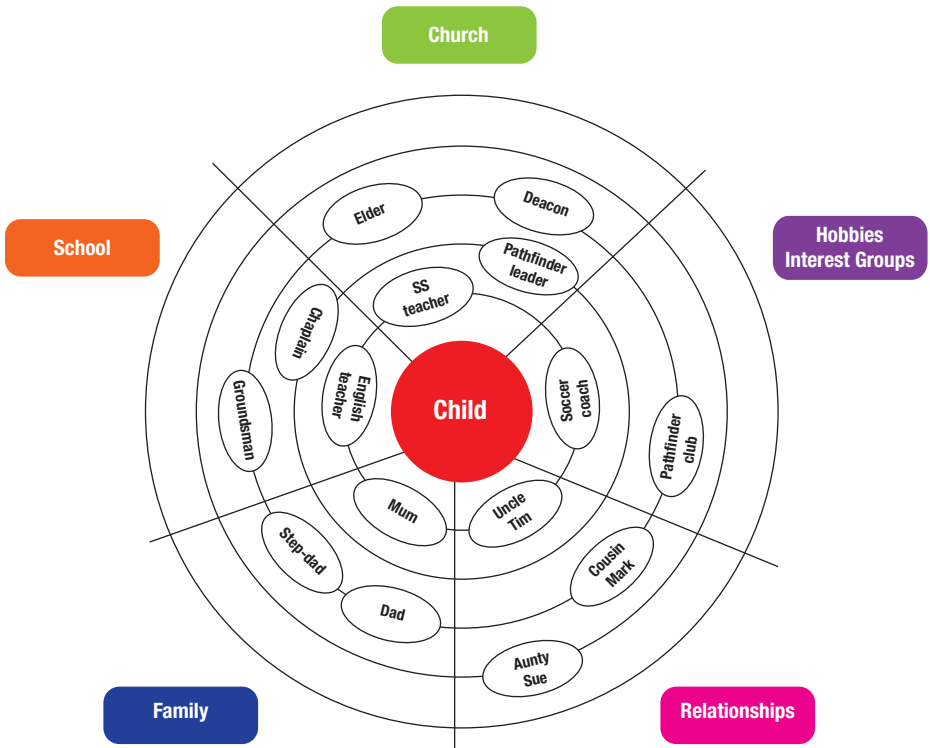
Church

School

Hobbies
Interest Groups

Elder

Deacon

Pathfinder leader

SS teacher

Chaplain

English teacher

Child

Soccer coach

Groundsman

Pathfinder club

Mum

Uncle Tim

Step-dad

Cousin Mark

Dad

Aunty Sue

Family

Relationships